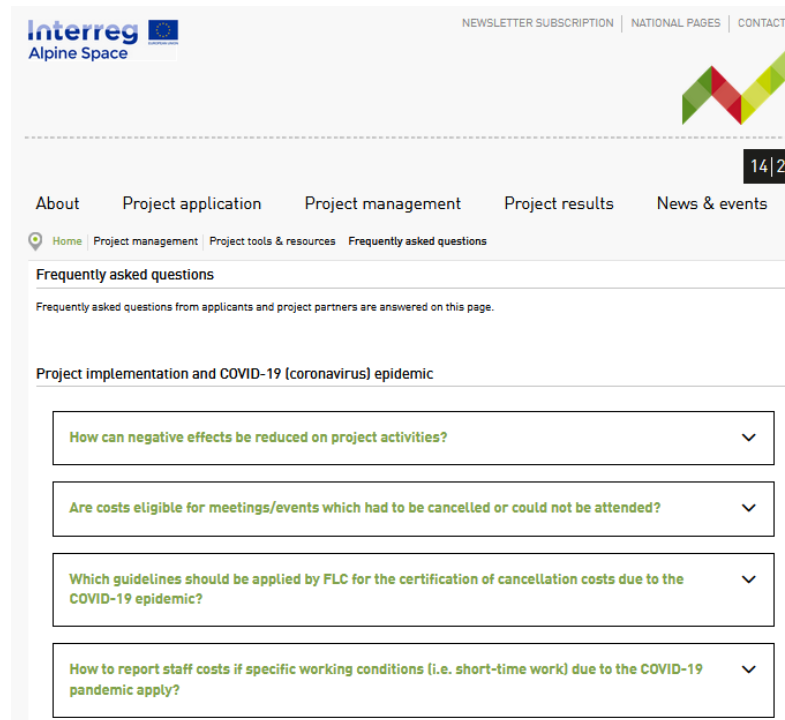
Interreg
Alpine Space

NEWSLETTER SUBSCRIPTION | NATIONAL PAGES | CONTACT

14|2

About Project application Project management Project results News & events

Home | Project management | Project tools & resources | Frequently asked questions

Frequently asked questions

Frequently asked questions from applicants and project partners are answered on this page.

Project implementation and COVID-19 (coronavirus) epidemic

How can negative effects be reduced on project activities?

Are costs eligible for meetings/events which had to be cancelled or could not be attended?

Which guidelines should be applied by FLC for the certification of cancellation costs due to the COVID-19 epidemic?

How to report staff costs if specific working conditions (i.e. short-time work) due to the COVID-19 pandemic apply?